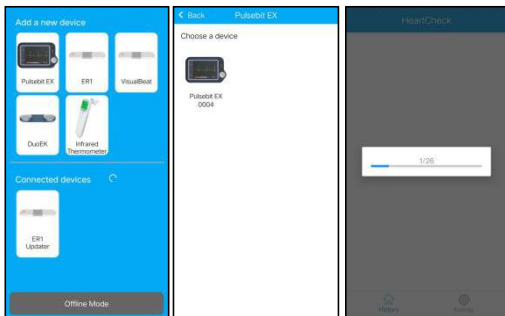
Add a new device

Pulsebit EX

ER1

VisualBeat

DuoEK

Infrared Thermometer

Connected devices

ER1 Updater

Offline Mode

< Back Pulsebit EX

Choose a device

Pulsebit EX 0004

HeartCheck

1/26

History

Setting